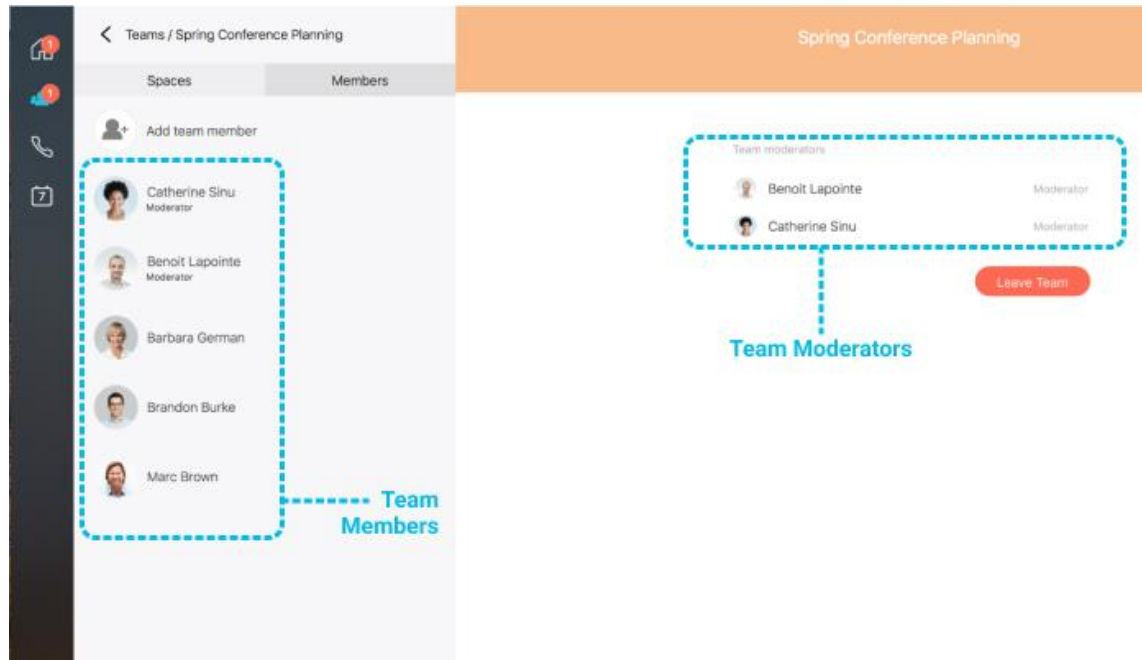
1
1
7

Teams / Spring Conference Planning

Spaces
Members

Add team member

Catherine Sinu
Moderator

Benoit Lapointe
Moderator

Barbara German

Brandon Burke

Marc Brown

Team Members

Spring Conference Planning

Team moderators

Benoit Lapointe
Moderator

Catherine Sinu
Moderator

Leave Team

Team Moderators